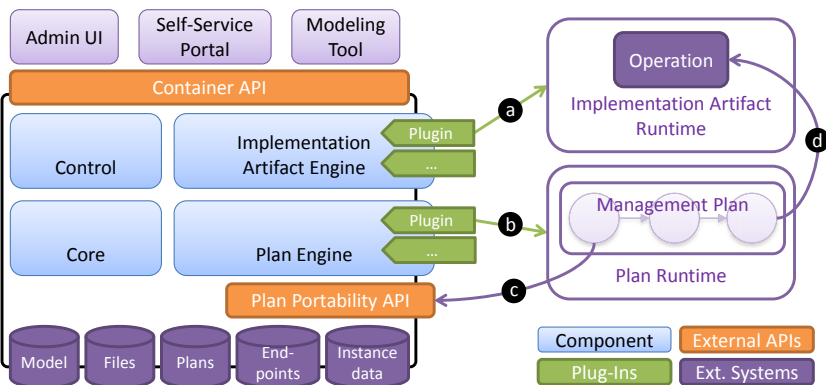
Admin UI
Self-Service Portal
Modeling Tool
Container API
Control
Implementation Artifact Engine
Plugin
...
Core
Plan Engine
Plugin
...
Plan Portability API
Model
Files
Plans
End-points
Instance data
a
b
c
d
Operation
Implementation Artifact Runtime
Management Plan
Plan Runtime
Component
External APIs
Plug-Ins
Ext. Systems